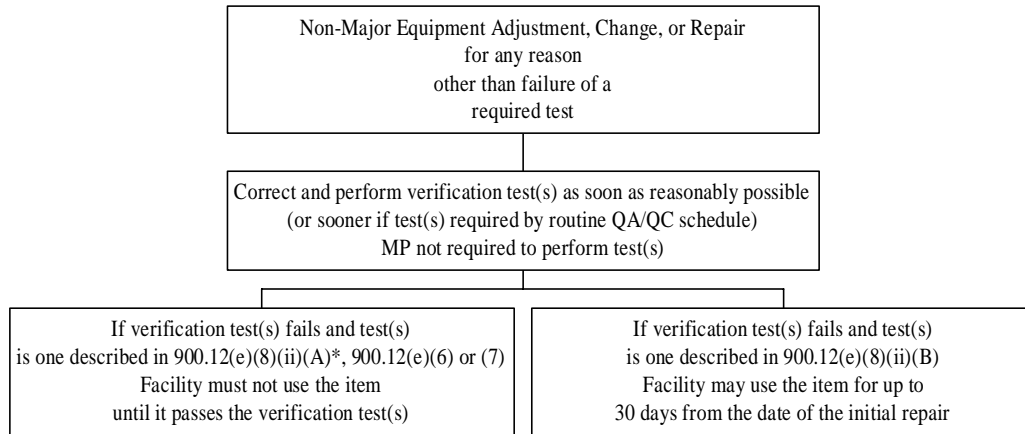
Non-Major Equipment Adjustment, Change, or Repair
for any reason
other than failure of a
required test

Correct and perform verification test(s) as soon as reasonably possible
(or sooner if test(s) required by routine QA/QC schedule)
MP not required to perform test(s)

If verification test(s) fails and test(s)
is one described in 900.12(e)(8)(ii)(A)*, 900.12(e)(6) or (7)
Facility must not use the item
until it passes the verification test(s)

If verification test(s) fails and test(s)
is one described in 900.12(e)(8)(ii)(B)
Facility may use the item for up to
30 days from the date of the initial repair